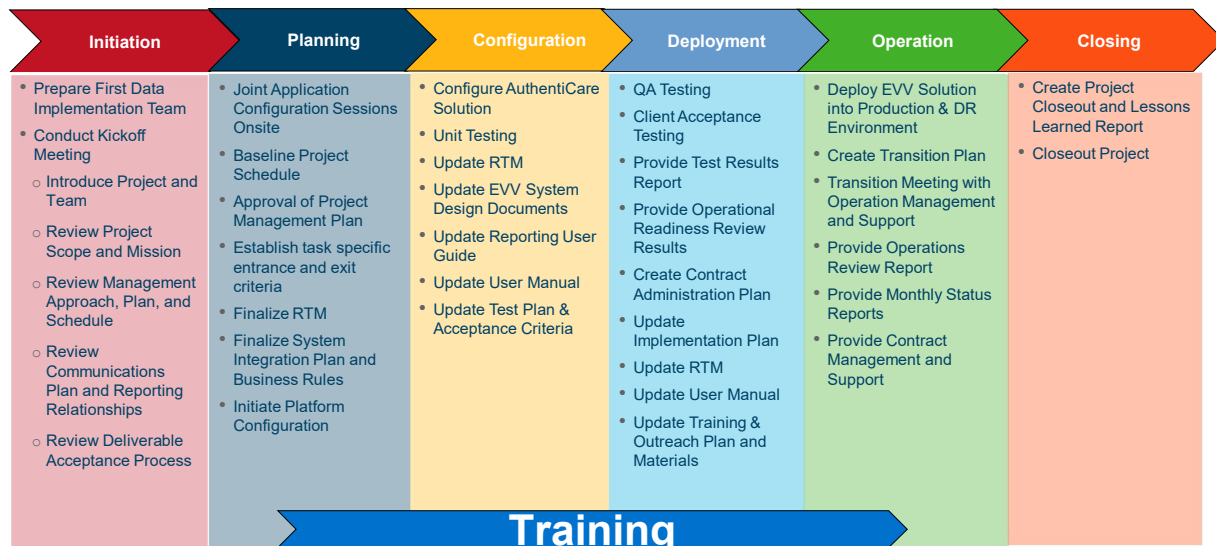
Initiation

- Prepare First Data Implementation Team
- Conduct Kickoff Meeting
  - Introduce Project and Team
  - Review Project Scope and Mission
  - Review Management Approach, Plan, and Schedule
  - Review Communications Plan and Reporting Relationships
  - Review Deliverable Acceptance Process

Planning

- Joint Application Configuration Sessions Onsite
- Baseline Project Schedule
- Approval of Project Management Plan
- Establish task specific entrance and exit criteria
- Finalize RTM
- Finalize System Integration Plan and Business Rules
- Initiate Platform Configuration

Configuration

- Configure AuthentiCare Solution
- Unit Testing
- Update RTM
- Update EVV System Design Documents
- Update Reporting User Guide
- Update User Manual
- Update Test Plan & Acceptance Criteria

Deployment

- QA Testing
- Client Acceptance Testing
- Provide Test Results Report
- Provide Operational Readiness Review Results
- Create Contract Administration Plan
- Update Implementation Plan
- Update RTM
- Update User Manual
- Update Training & Outreach Plan and Materials

Operation

- Deploy EVV Solution into Production & DR Environment
- Create Transition Plan
- Transition Meeting with Operation Management and Support
- Provide Operations Review Report
- Provide Monthly Status Reports
- Provide Contract Management and Support

Closing

- Create Project Closeout and Lessons Learned Report
- Closeout Project

Training